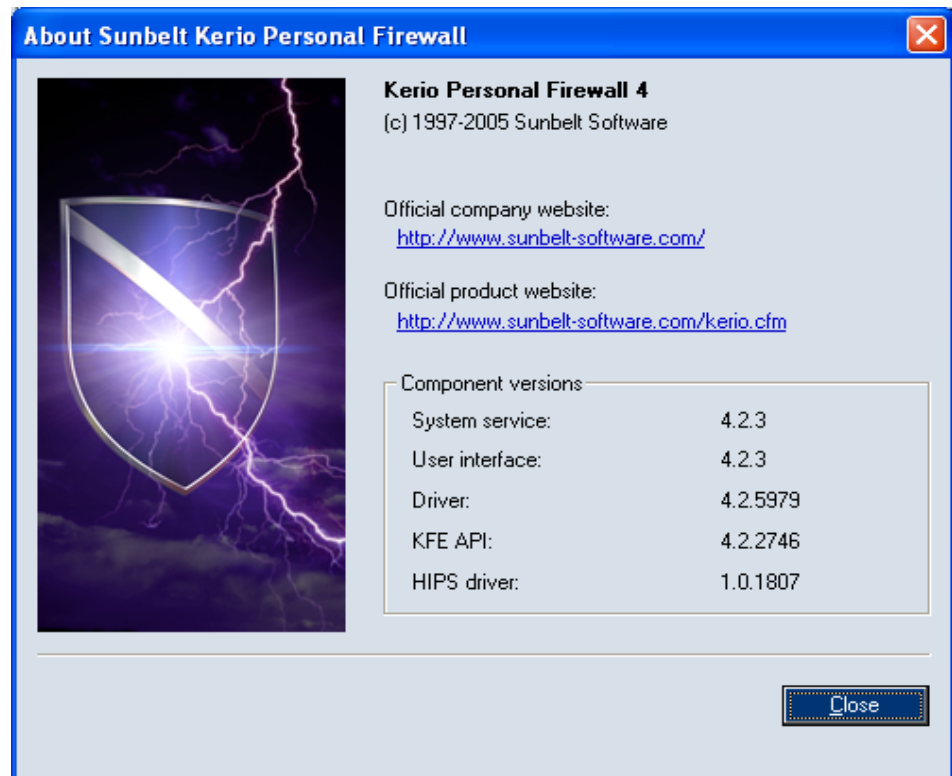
About Sunbelt Kerio Personal Firewall

Kerio Personal Firewall 4
(c) 1997-2005 Sunbelt Software

Official company website:
http://www.sunbelt-software.com/

Official product website:
http://www.sunbelt-software.com/kerio.cfm

Component versions

| | |
|---|---|
| System service: | 4.2.3 |
| User interface: | 4.2.3 |
| Driver: | 4.2.5979 |
| KFE API: | 4.2.2746 |
| HIPS driver: | 1.0.1807 |

Close